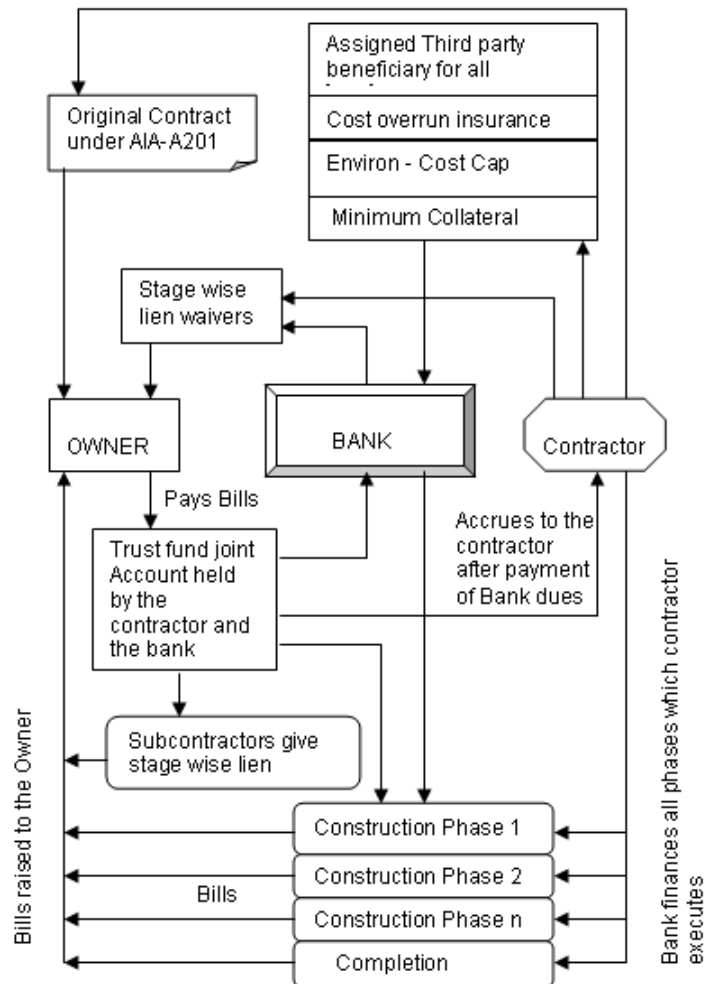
Assigned Third party beneficiary for all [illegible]

Cost overrun insurance

Environ - Cost Cap

Minimum Collateral

Original Contract under AIA-A201

Stage wise lien waivers

OWNER

BANK

Contractor

Pays Bills

Trust fund joint Account held by the contractor and the bank

Accrues to the contractor after payment of Bank dues

Subcontractors give stage wise lien

Construction Phase 1

Construction Phase 2

Bills

Construction Phase n

Completion

Bills raised to the Owner

Bank finances all phases which contractor executes